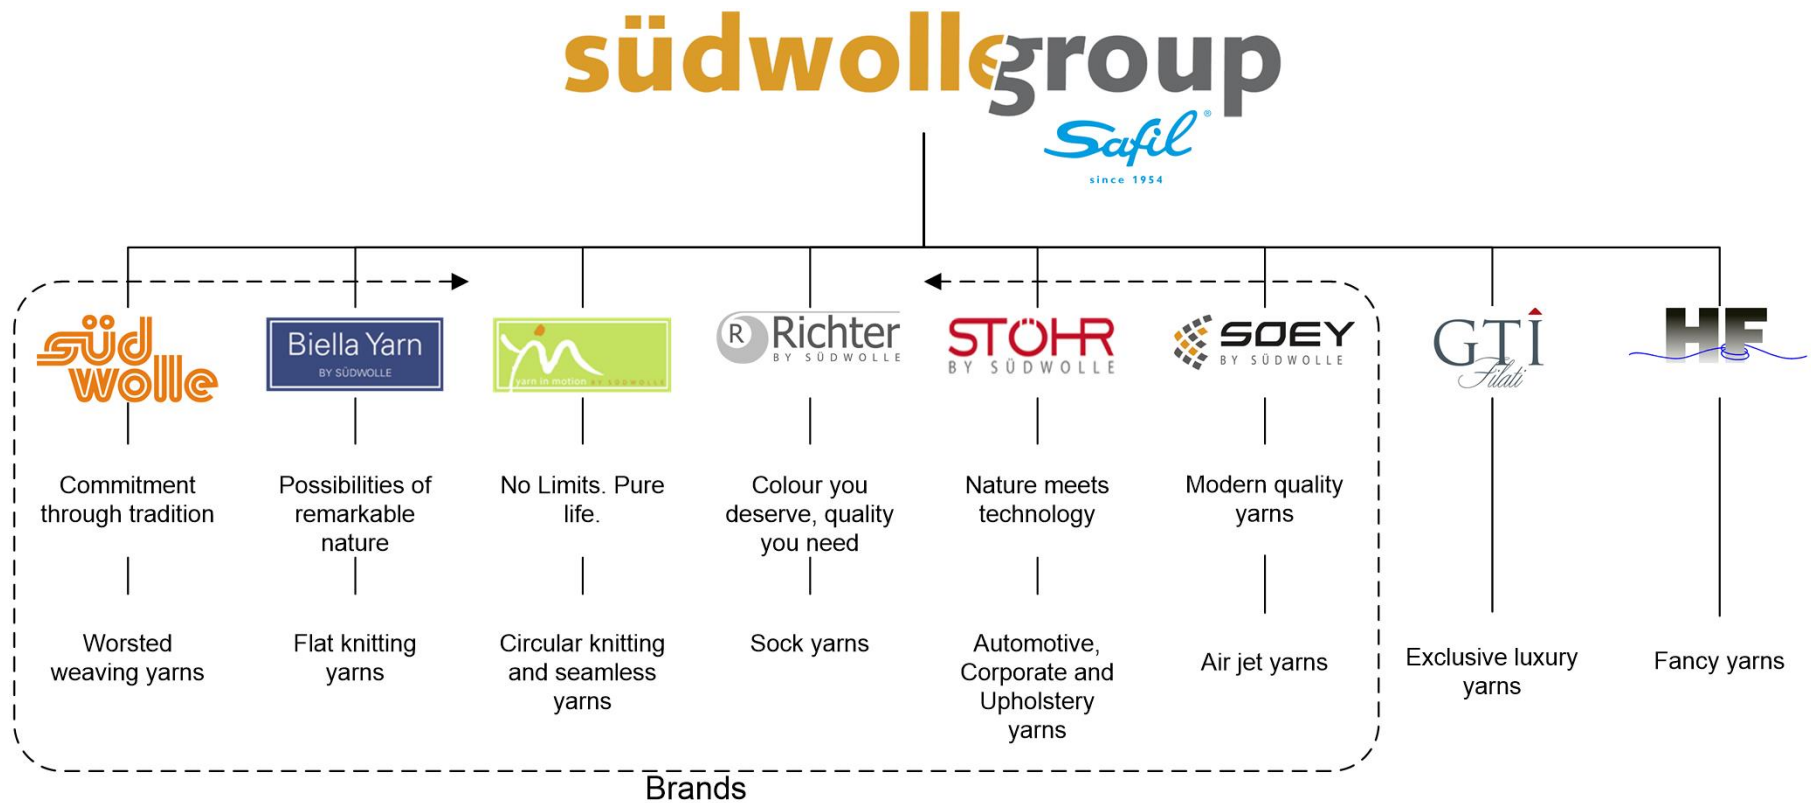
südwollegroup

Safil®
since 1954

südwolle

Biella Yarn
BY SÜDWOLLE

yarn in motion BY SÜDWOLLE

R Richter
BY SÜDWOLLE

STÖHR
BY SÜDWOLLE

SOEY
BY SÜDWOLLE

GTI Filati

HF

Commitment through tradition

Possibilities of remarkable nature

No Limits. Pure life.

Colour you deserve, quality you need

Nature meets technology

Modern quality yarns

Worsted weaving yarns

Flat knitting yarns

Circular knitting and seamless yarns

Sock yarns

Automotive, Corporate and Upholstery yarns

Air jet yarns

Exclusive luxury yarns

Fancy yarns

Brands